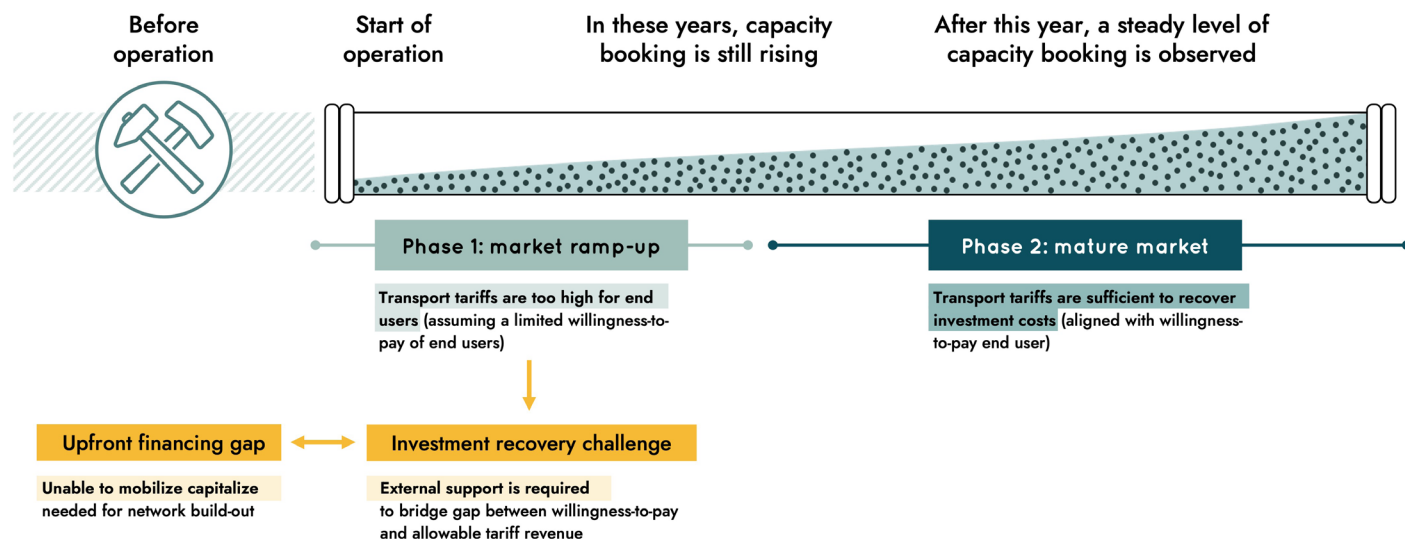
Before operation

Start of operation

In these years, capacity booking is still rising

After this year, a steady level of capacity booking is observed

Phase 1: market ramp-up

Phase 2: mature market

Transport tariffs are too high for end users (assuming a limited willingness-to-pay of end users)

Transport tariffs are sufficient to recover investment costs (aligned with willingness-to-pay end user)

Upfront financing gap

Investment recovery challenge

Unable to mobilize capitalize needed for network build-out

External support is required to bridge gap between willingness-to-pay and allowable tariff revenue